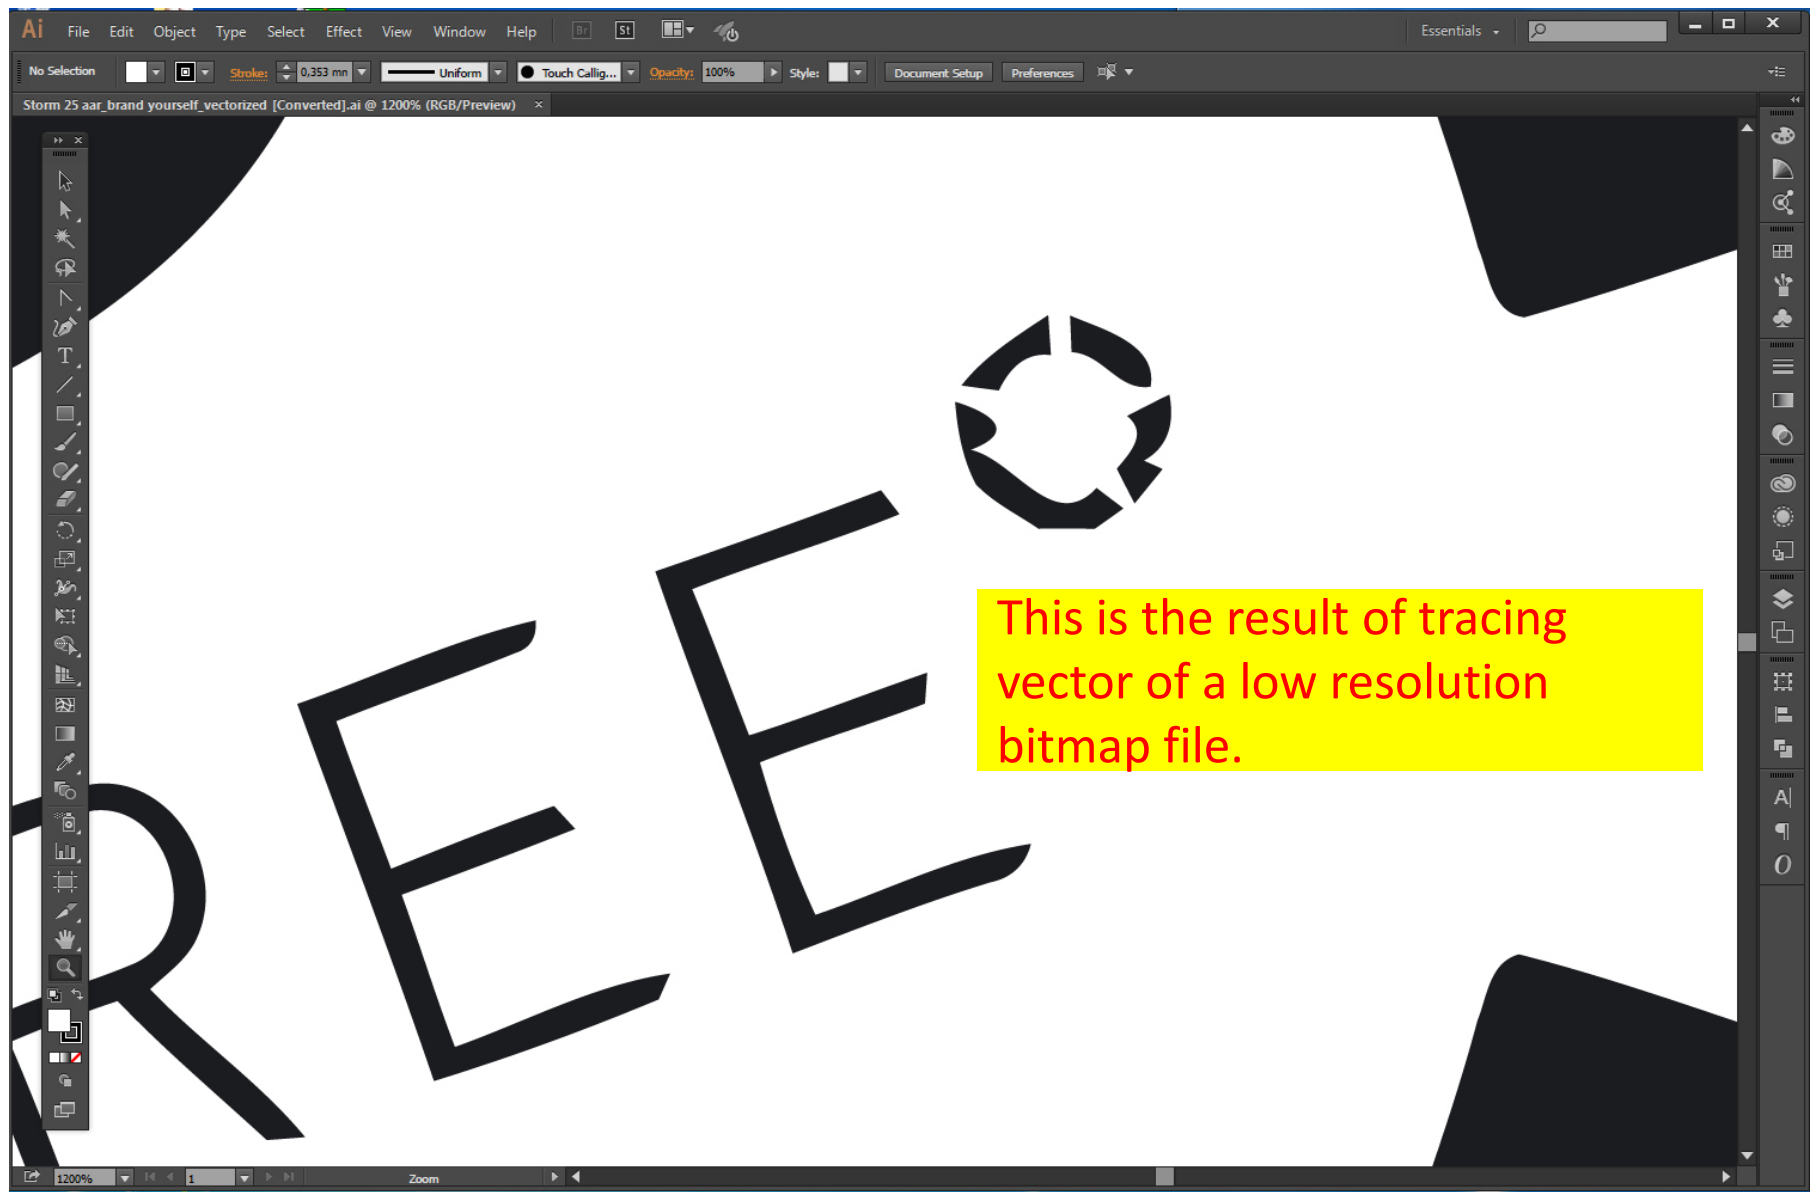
Ai File Edit Object Type Select Effect View Window Help Br St Essentials

No Selection Stroke: 0,353 mm Uniform Touch Callig... Opacity: 100% Style: Document Setup Preferences

Storm 25 aar_brand yourself_vectorized [Converted].ai @ 1200% (RGB/Preview) ×

REE

This is the result of tracing vector of a low resolution bitmap file.

1200% 1 Zoom